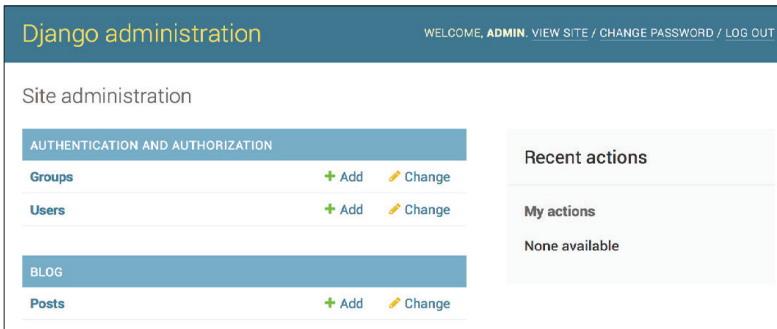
Django administration

WELCOME, ADMIN. VIEW SITE / CHANGE PASSWORD / LOG OUT

Site administration

| AUTHENTICATION AND AUTHORIZATION | | |
|---|---|---|
| Groups | + Add | Change |
| Users | + Add | Change |

| BLOG | | |
|---|---|---|
| Posts | + Add | Change |

Recent actions

My actions

None available